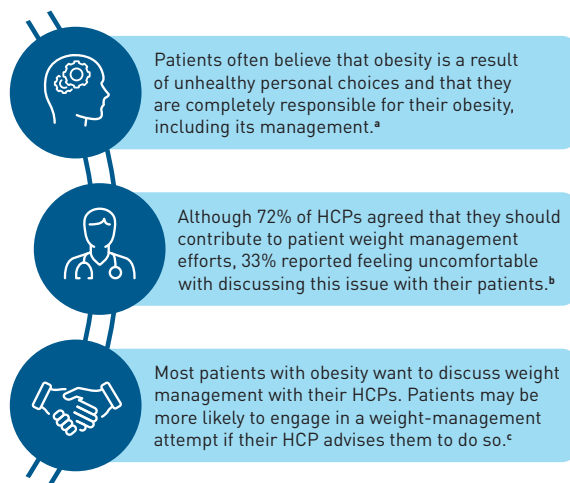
Patients often believe that obesity is a result of unhealthy personal choices and that they are completely responsible for their obesity, including its management.$^{a}$

Although 72% of HCPs agreed that they should contribute to patient weight management efforts, 33% reported feeling uncomfortable with discussing this issue with their patients.$^{b}$

Most patients with obesity want to discuss weight management with their HCPs. Patients may be more likely to engage in a weight-management attempt if their HCP advises them to do so.$^{c}$